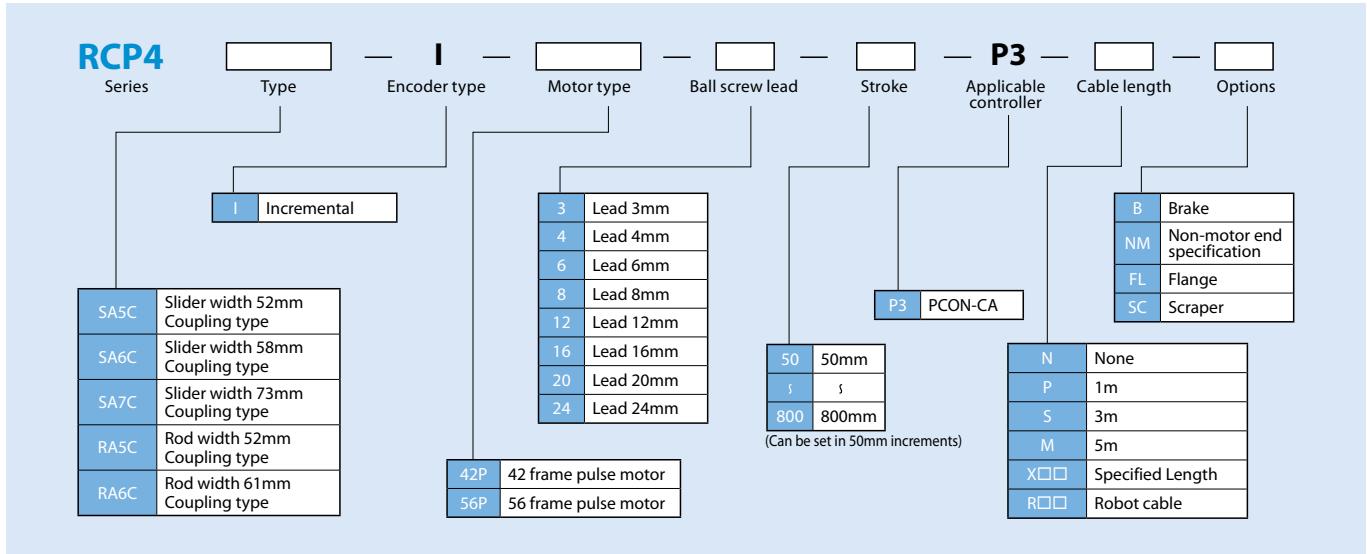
RCP4 — I — — — — P3 — —
Series Type Encoder type Motor type Ball screw lead Stroke Applicable controller Cable length Options

| I | Incremental |
|---|---|

| SA5C | Slider width 52mm Coupling type |
|---|---|
| SA6C | Slider width 58mm Coupling type |
| SA7C | Slider width 73mm Coupling type |
| RA5C | Rod width 52mm Coupling type |
| RA6C | Rod width 61mm Coupling type |

| 42P | 42 frame pulse motor |
|---|---|
| 56P | 56 frame pulse motor |

| 3 | Lead 3mm |
|---|---|
| 4 | Lead 4mm |
| 6 | Lead 6mm |
| 8 | Lead 8mm |
| 12 | Lead 12mm |
| 16 | Lead 16mm |
| 20 | Lead 20mm |
| 24 | Lead 24mm |

| 50 | 50mm |
|---|---|
| ~ | ~ |
| 800 | 800mm |

(Can be set in 50mm increments)

| P3 | PCON-CA |
|---|---|

| N | None |
|---|---|
| P | 1m |
| S | 3m |
| M | 5m |
| X□□ | Specified Length |
| R□□ | Robot cable |

| B | Brake |
|---|---|
| NM | Non-motor end specification |
| FL | Flange |
| SC | Scraper |